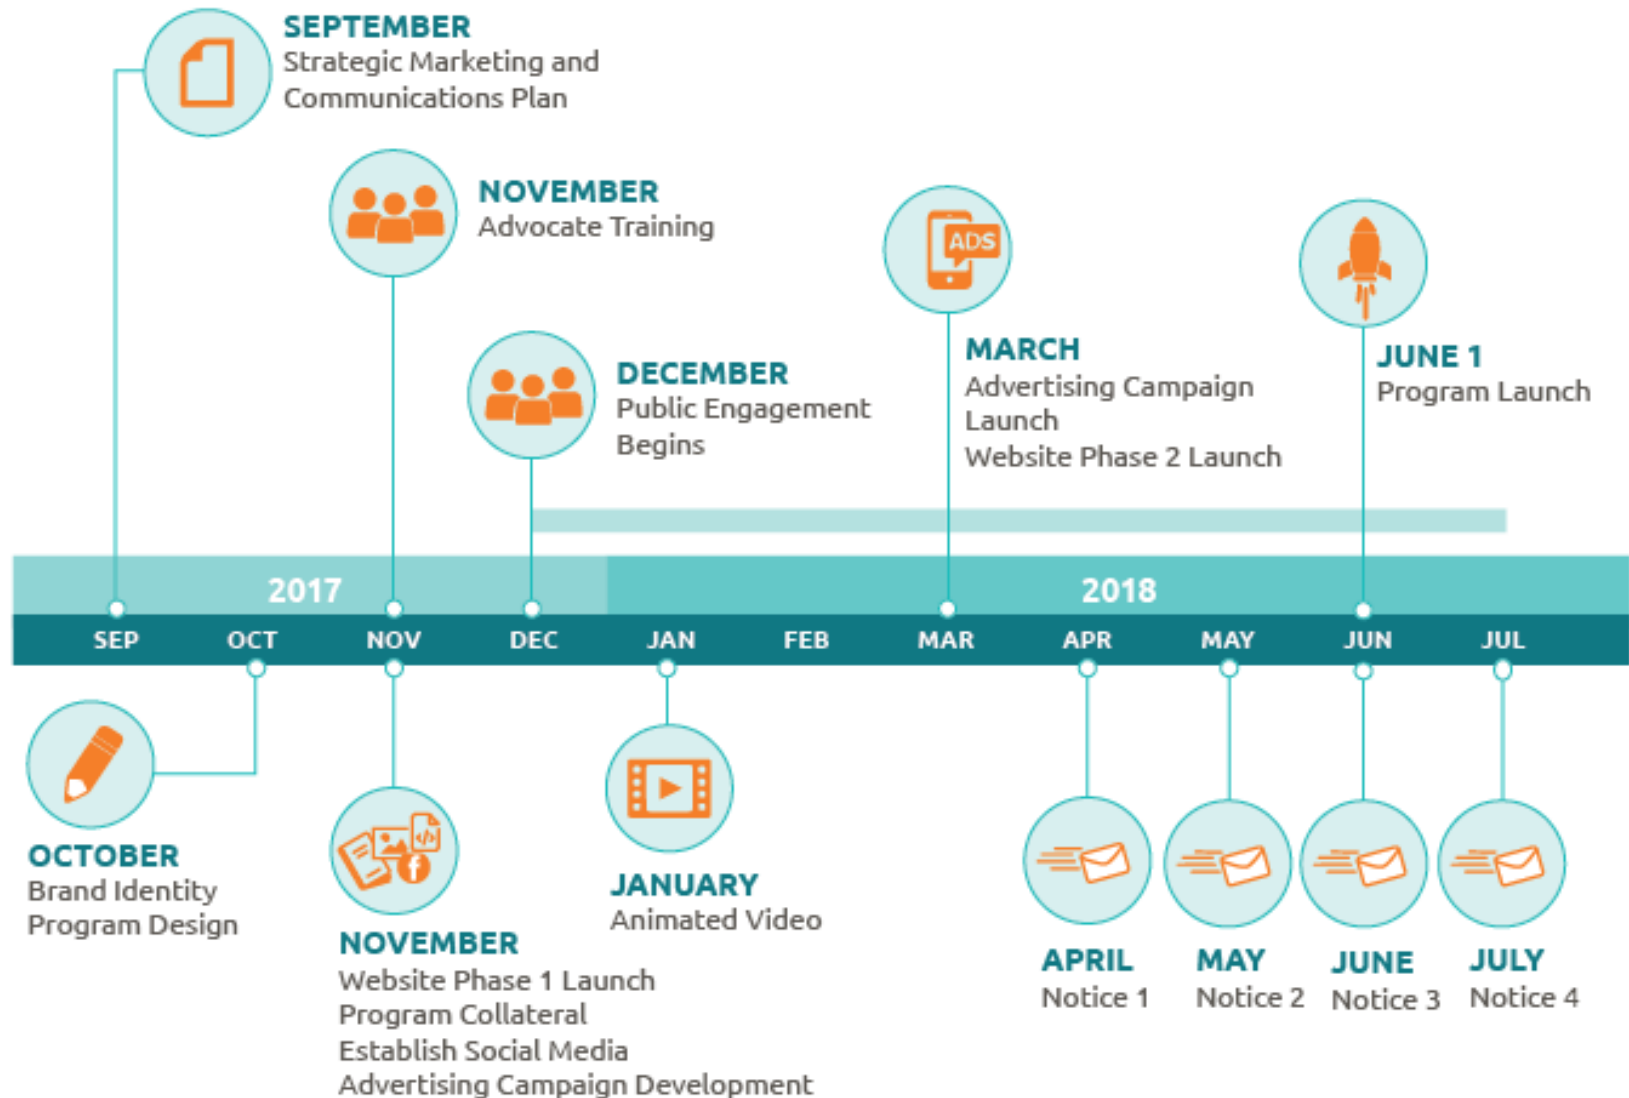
SEPTEMBER
Strategic Marketing and Communications Plan

NOVEMBER
Advocate Training

DECEMBER
Public Engagement Begins

ADS

MARCH
Advertising Campaign Launch
Website Phase 2 Launch

JUNE 1
Program Launch

2017

2018

SEP OCT NOV DEC JAN FEB MAR APR MAY JUN JUL

OCTOBER
Brand Identity
Program Design

NOVEMBER
Website Phase 1 Launch
Program Collateral
Establish Social Media
Advertising Campaign Development

JANUARY
Animated Video

APRIL
Notice 1

MAY
Notice 2

JUNE
Notice 3

JULY
Notice 4